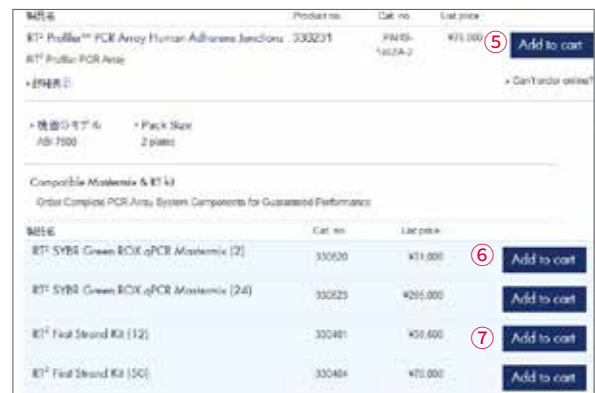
製品名 | Product no. | Cat. no. | List price

RT² Profiler™ PCR Array Human Adherens Junctions 330231 PAHS-146ZA-2 ¥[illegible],000 ⑤ Add to cart

RT² Profiler PCR Array

• 詳細表示

• Can't order online?

• 機器のモデル
ABI 7500

• Pack Size
2 plates

Compatible Mastermix & RT kit

Order Complete PCR Array System Components for Guaranteed Performance

| 製品名 | Cat. no. | List price | | |
|---|---|---|---|---|
| RT² SYBR Green ROX qPCR Mastermix (2) | 330520 | ¥31,000 | ⑥ | Add to cart |
| RT² SYBR Green ROX qPCR Mastermix (24) | 330523 | ¥205,000 | | Add to cart |
| RT² First Strand Kit (12) | 330401 | ¥20,600 | ⑦ | Add to cart |
| RT² First Strand Kit (50) | 330404 | ¥70,000 | | Add to cart |